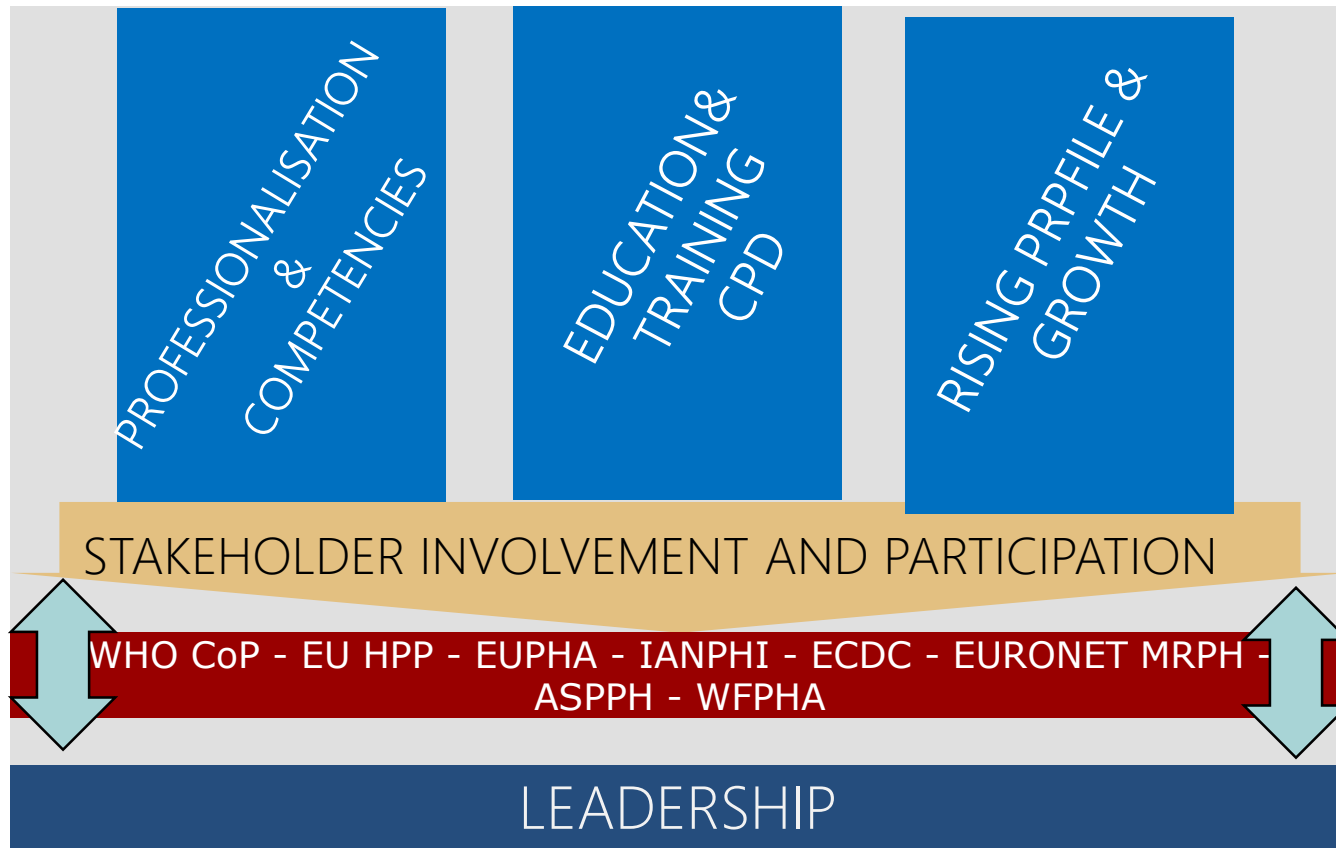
PROFESSIONALISATION & COMPETENCIES

EDUCATION& TRAINING CPD

RISING PRPFILE & GROWTH

STAKEHOLDER INVOLVEMENT AND PARTICIPATION

WHO CoP - EU HPP - EUPHA - IANPHI - ECDC - EURONET MRPH - ASPPH - WFPHA

LEADERSHIP